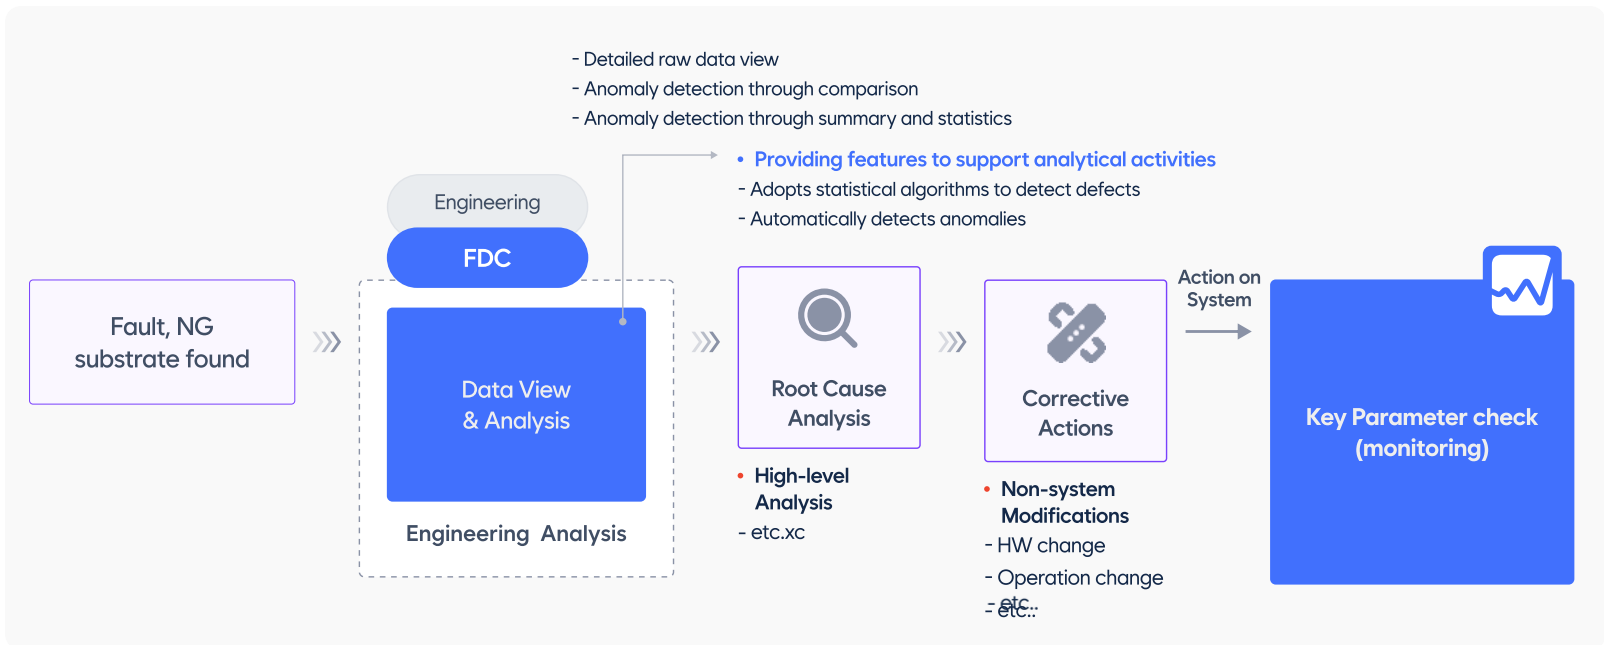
- Detailed raw data view
- Anomaly detection through comparison
- Anomaly detection through summary and statistics

• Providing features to support analytical activities
- Adopts statistical algorithms to detect defects
- Automatically detects anomalies

Engineering

FDC

Fault, NG substrate found

Data View & Analysis

Engineering Analysis

Root Cause Analysis

• High-level Analysis
- etc.xc

Corrective Actions

• Non-system Modifications
- HW change
- Operation change
- etc..

Action on System

Key Parameter check (monitoring)